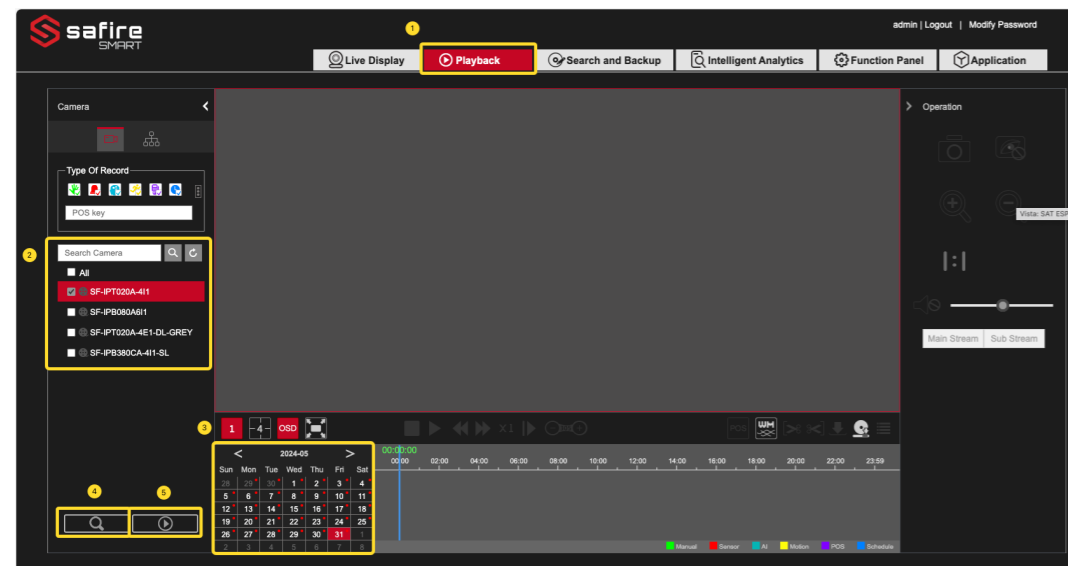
safire SMART

admin | Logout | Modify Password

1

Live Display | Playback | Search and Backup | Intelligent Analytics | Function Panel | Application

Camera

Type Of Record

POS key

2

Search Camera

All

SF-IPT020A-4I1

SF-IPB080A6I1

SF-IPT020A-4E1-DL-GREY

SF-IPB380CA-4I1-SL

4

5

Operation

Vista: SAT ESP

1:1

Main Stream | Sub Stream

3

1 | 4 | OSD

X1

POS

< 2024-05 >

| Sun | Mon | Tue | Wed | Thu | Fri | Sat |
|---|---|---|---|---|---|---|
| 28 | 29 | 30 | 1 | 2 | 3 | 4 |
| 5 | 6 | 7 | 8 | 9 | 10 | 11 |
| 12 | 13 | 14 | 15 | 16 | 17 | 18 |
| 19 | 20 | 21 | 22 | 23 | 24 | 25 |
| 26 | 27 | 28 | 29 | 30 | 31 | 1 |
| 2 | 3 | 4 | 5 | 6 | 7 | 8 |

00:00:00

00:00 02:00 04:00 06:00 08:00 10:00 12:00 14:00 16:00 18:00 20:00 22:00 23:59

Manual Sensor AI Motion POS Schedule